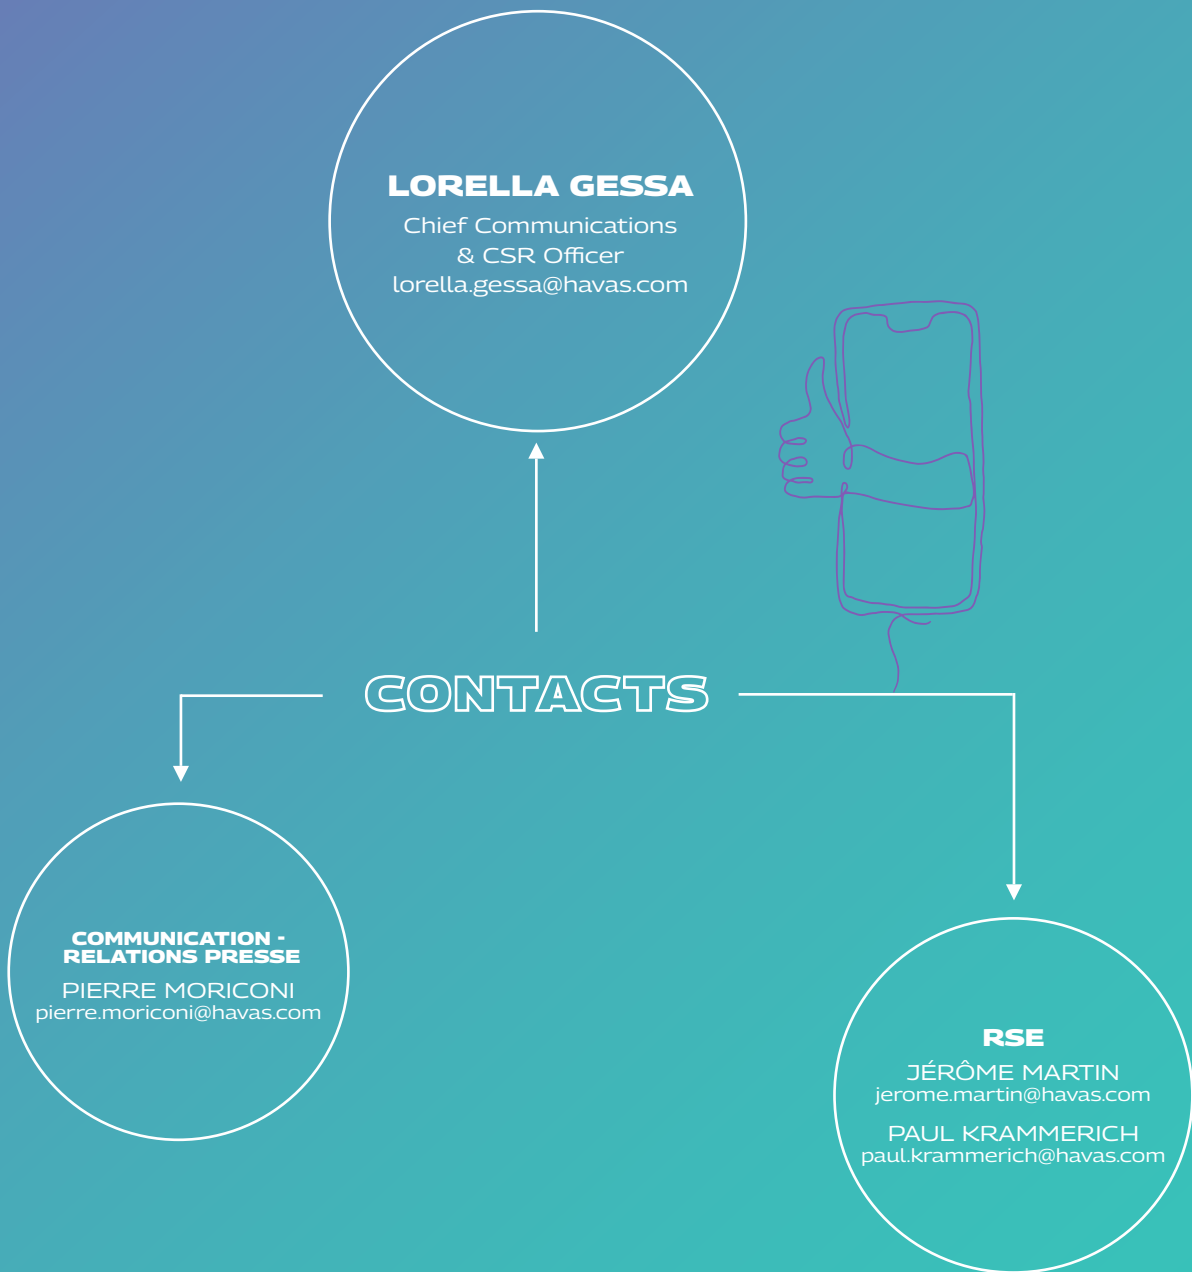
LORELLA GESSA
Chief Communications & CSR Officer
lorella.gessa@havas.com

CONTACTS

COMMUNICATION - RELATIONS PRESSE
PIERRE MORICONI
pierre.moriconi@havas.com

RSE
JÉRÔME MARTIN
jerome.martin@havas.com
PAUL KRAMMERICH
paul.krammerich@havas.com